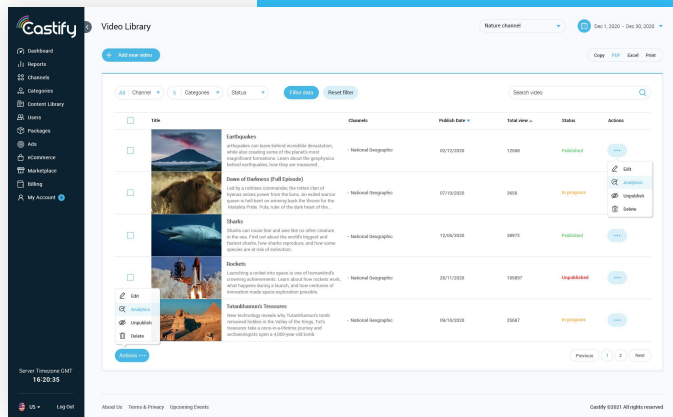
Castify

Dashboard
Reports
Channels
Categories
Content Library
Users
Packages
Ads
eCommerce
Marketplace
Billing
My Account

Server Timezone GMT
16:20:35

US
Log Out

Video Library

Nature channel

Dec 1, 2020 - Dec 30, 2020

+ Add new video

Copy PDF Excel Print

All Channel
All Categories
Status
Filter data
Reset filter
Search video

| | Title | | Channels | Publish Date | Total view | Status | Actions |
|---|---|---|---|---|---|---|---|
| | | Earthquakes earthquakes can leave behind incredible devastation, while also creating some of the planet's most magnificent features. Learn about the geophysics behind earthquakes, how they are measured... | - National Geographic | 02/12/2020 | 12580 | Published | ••• |
| | | Dawn of Darkness (Full Episode) Led by a ruthless commander, the rotten clan of hyenas seizes power from the lions. An exiled warrior queen is hell-bent on winning back the throne for the Marsh Pride. Pula, ruler of the dark heart of the... | - National Geographic | 07/10/2020 | 2658 | In progress | ••• |
| | | Sharks Sharks can cause fear and awe like no other creature in the sea. Find out about the world's biggest and fastest sharks, how sharks reproduce, and how some species are at risk of extinction. | - National Geographic | 12/05/2020 | 38972 | Published | ••• |
| | | Rockets Launching a rocket into space is one of humankind's crowning achievements. Learn about how rockets work, what happens during a launch, and how centuries of innovation made space exploration possible. | - National Geographic | 28/11/2020 | 105807 | Unpublished | ••• |
| | | Tutankhamun's Treasures New technology reveals why Tutankhamun's tomb remained hidden in the Valley of the Kings. Tut's treasures take a once-in-a-lifetime journey and archaeologists open a 4,000-year-old tomb. | - National Geographic | 09/10/2020 | 25687 | In progress | ••• |

Edit
Analytics
Unpublish
Delete

Edit
Analytics
Unpublish
Delete

Actions •••

Previous 1 2 Next

About Us Terms & Privacy Upcoming Events

Castify ©2021 All rights reserved